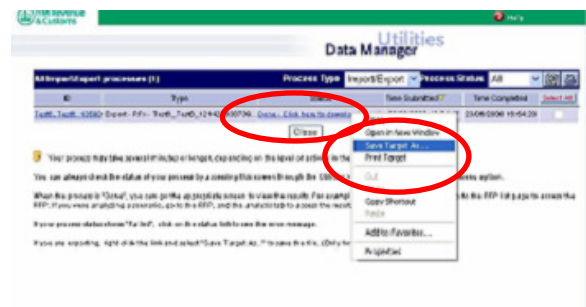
HM Revenue & Customs

Help

Utilities

Data Manager

All Import/Export processes (1)

Process Type Import/Export

Process Status All

| ID | Type | Status | Time Submitted | Time Completed | Select All |
|---|---|---|---|---|---|
| TestB_TestB_12340 | Export - P/F - TestB_TestB_1234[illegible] | Done - Click here to downlo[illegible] | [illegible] | 23/08/2006 15:54:29 | |

Close

Your process may take several minutes or longer, depending on the level of activity in the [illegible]

You can always check the status of your process by accessing this screen through the Utilities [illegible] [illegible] option.

When the process is "Done", you can go the appropriate screen to view the results. For example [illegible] to the RFP list page to access the RFP. If you were analysing a scenario, go to the RFP, and then analysis tab to access the results.

If your process status shows "failed", click on the status link to see the error message.

If you are exporting, right click the link and select "Save Target As..." to save the file. (Only for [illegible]

Open in New Window
Save Target As...
Print Target
Cut
Copy Shortcut
Paste
Add to Favorites...
Properties